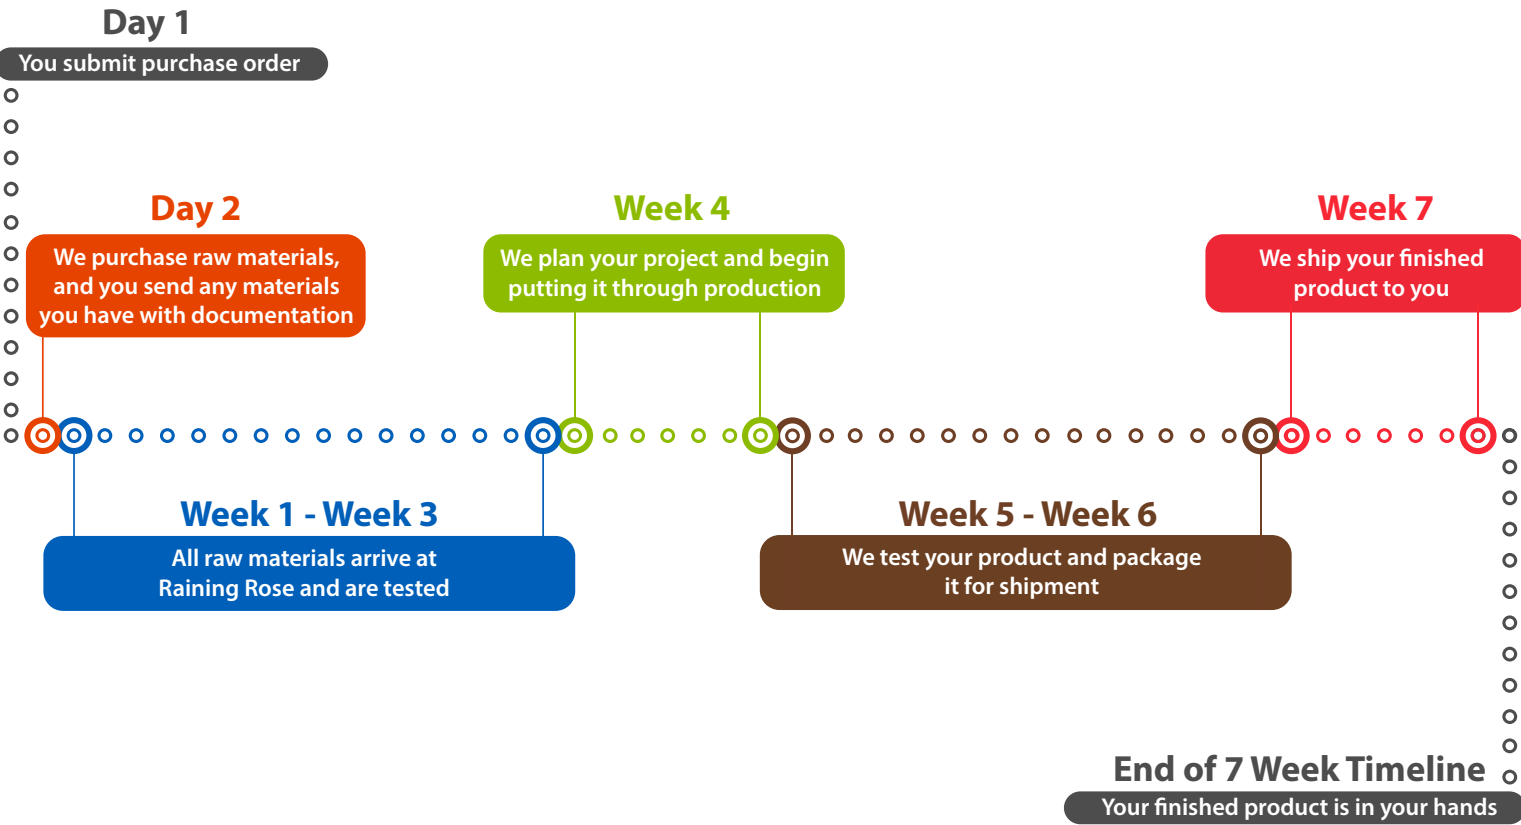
Day 1
You submit purchase order

Day 2
We purchase raw materials, and you send any materials you have with documentation

Week 4
We plan your project and begin putting it through production

Week 7
We ship your finished product to you

Week 1 - Week 3
All raw materials arrive at Raining Rose and are tested

Week 5 - Week 6
We test your product and package it for shipment

End of 7 Week Timeline
Your finished product is in your hands